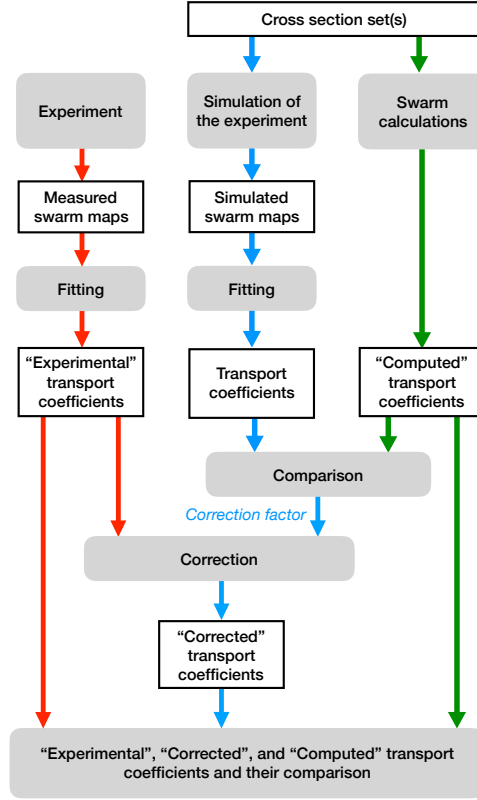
Cross section set(s)

Experiment

Simulation of the experiment

Swarm calculations

Measured swarm maps

Simulated swarm maps

Fitting

Fitting

“Experimental” transport coefficients

Transport coefficients

“Computed” transport coefficients

Comparison

Correction factor

Correction

“Corrected” transport coefficients

“Experimental”, “Corrected”, and “Computed” transport coefficients and their comparison